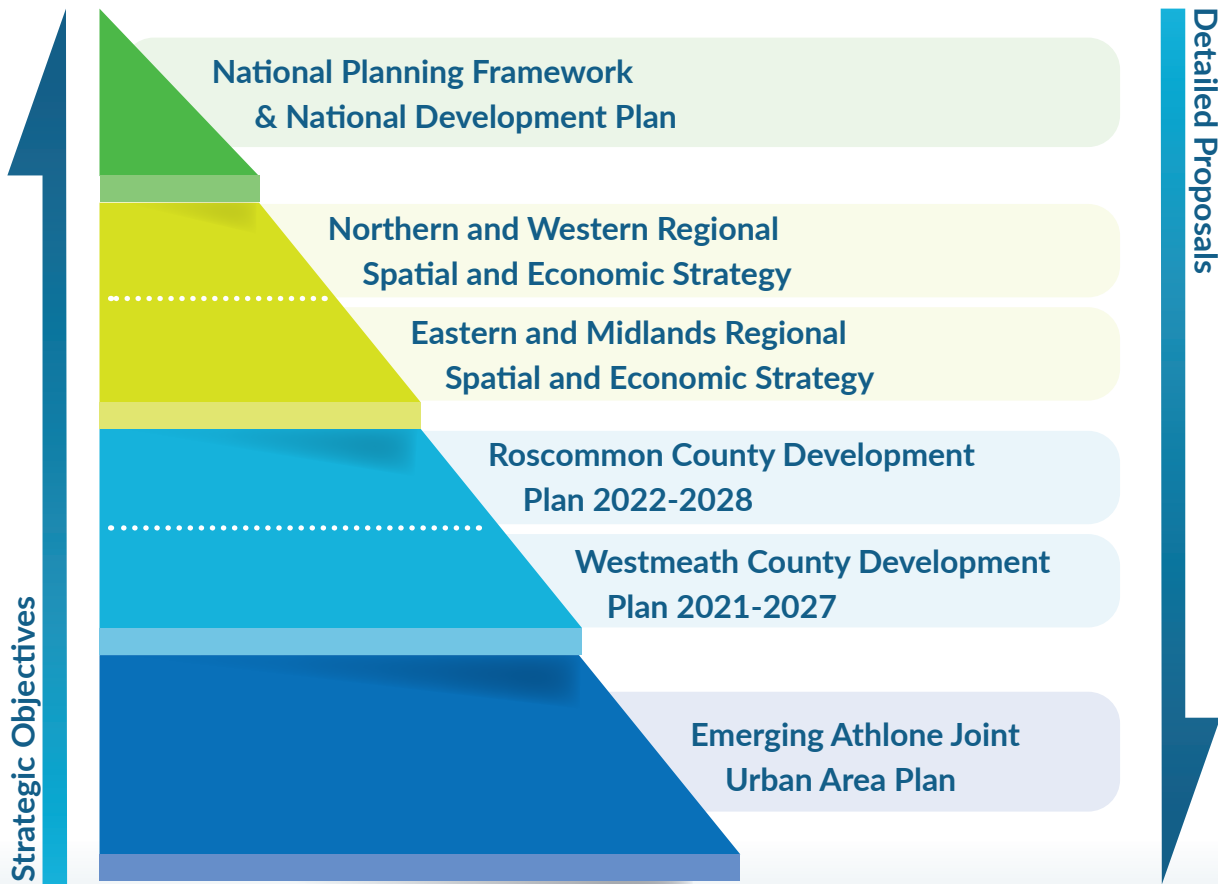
Strategic Objectives

National Planning Framework & National Development Plan

Northern and Western Regional Spatial and Economic Strategy

Eastern and Midlands Regional Spatial and Economic Strategy

Roscommon County Development Plan 2022-2028

Westmeath County Development Plan 2021-2027

Emerging Athlone Joint Urban Area Plan

Detailed Proposals